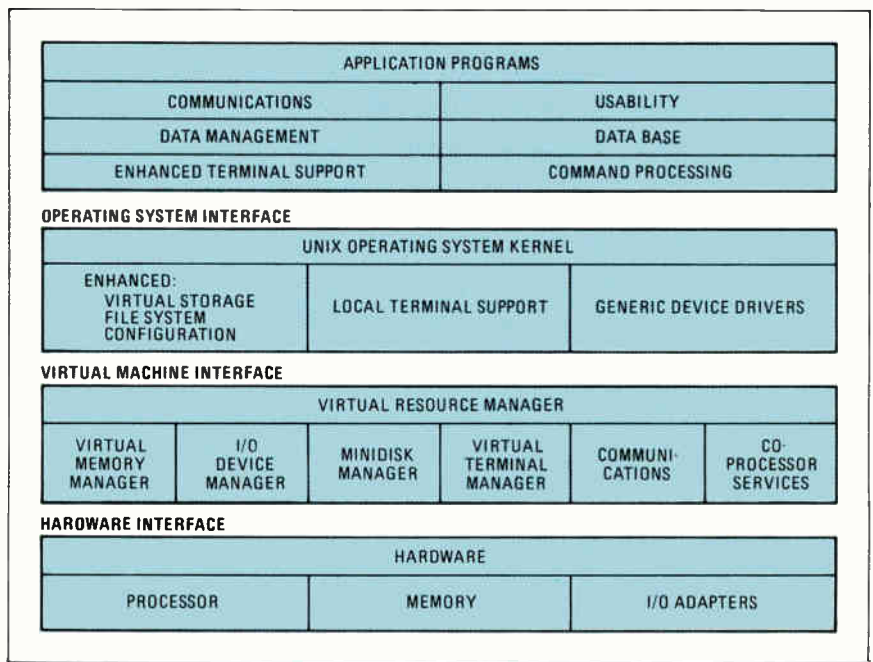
APPLICATION PROGRAMS

COMMUNICATIONS

USABILITY

DATA MANAGEMENT

DATA BASE

ENHANCED TERMINAL SUPPORT

COMMAND PROCESSING

OPERATING SYSTEM INTERFACE

UNIX OPERATING SYSTEM KERNEL

ENHANCED:
VIRTUAL STORAGE
FILE SYSTEM
CONFIGURATION

LOCAL TERMINAL SUPPORT

GENERIC DEVICE DRIVERS

VIRTUAL MACHINE INTERFACE

VIRTUAL RESOURCE MANAGER

VIRTUAL MEMORY MANAGER

I/O DEVICE MANAGER

MINIDISK MANAGER

VIRTUAL TERMINAL MANAGER

COMMUNICATIONS

CO-PROCESSOR SERVICES

HARDWARE INTERFACE

HARDWARE

PROCESSOR

MEMORY

I/O ADAPTERS